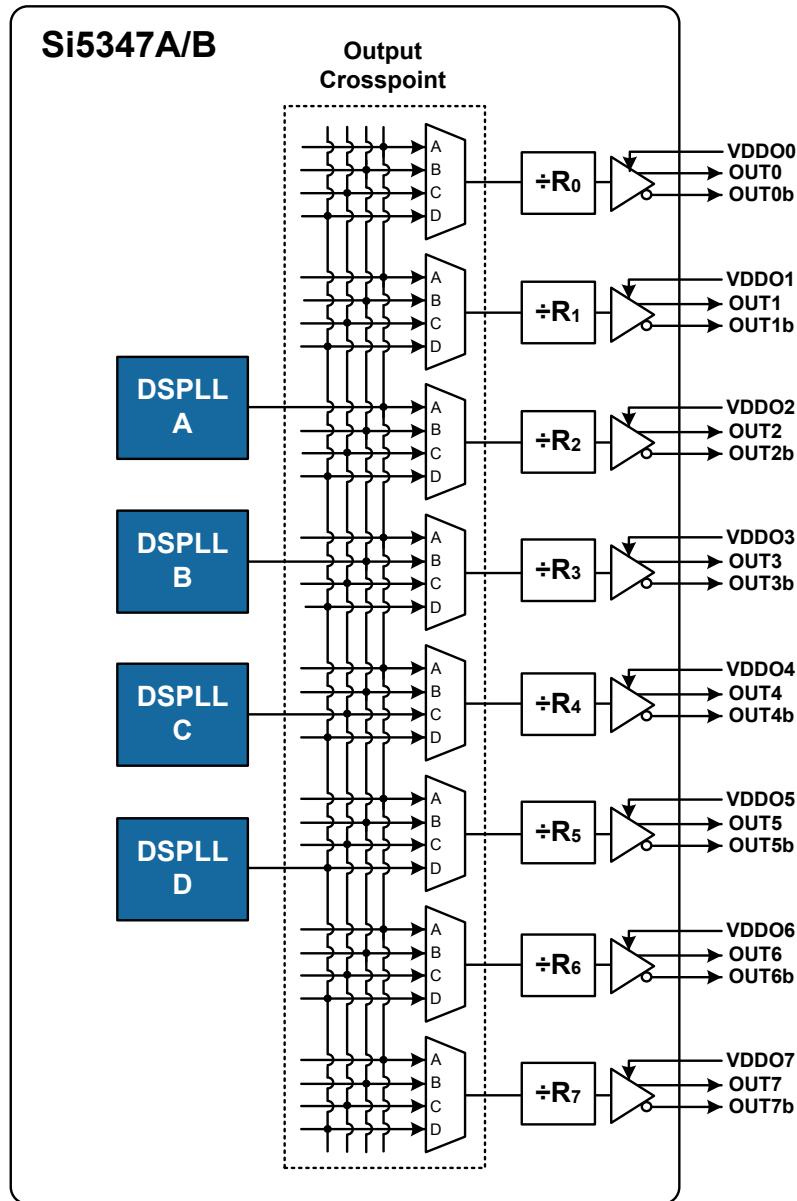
Si5347A/B

Output Crosspoint

DSPLL A

DSPLL B

DSPLL C

DSPLL D

A
B
C
D
$\div R_0$
VDDO0
OUT0
OUT0b

A
B
C
D
$\div R_1$
VDDO1
OUT1
OUT1b

A
B
C
D
$\div R_2$
VDDO2
OUT2
OUT2b

A
B
C
D
$\div R_3$
VDDO3
OUT3
OUT3b

A
B
C
D
$\div R_4$
VDDO4
OUT4
OUT4b

A
B
C
D
$\div R_5$
VDDO5
OUT5
OUT5b

A
B
C
D
$\div R_6$
VDDO6
OUT6
OUT6b

A
B
C
D
$\div R_7$
VDDO7
OUT7
OUT7b